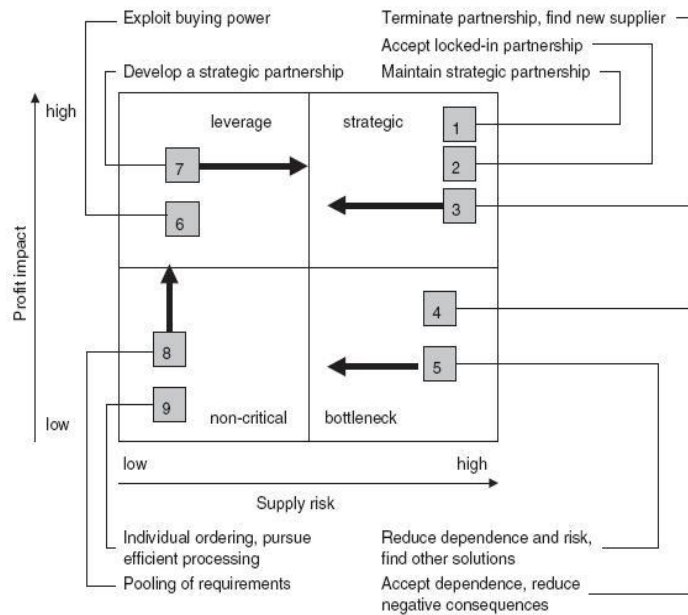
Exploit buying power

Terminate partnership, find new supplier

Accept locked-in partnership

Develop a strategic partnership

Maintain strategic partnership

high

Profit impact

low

leverage

strategic

non-critical

bottleneck

1

2

3

4

5

6

7

8

9

low

high

Supply risk

Individual ordering, pursue efficient processing

Pooling of requirements

Reduce dependence and risk, find other solutions

Accept dependence, reduce negative consequences